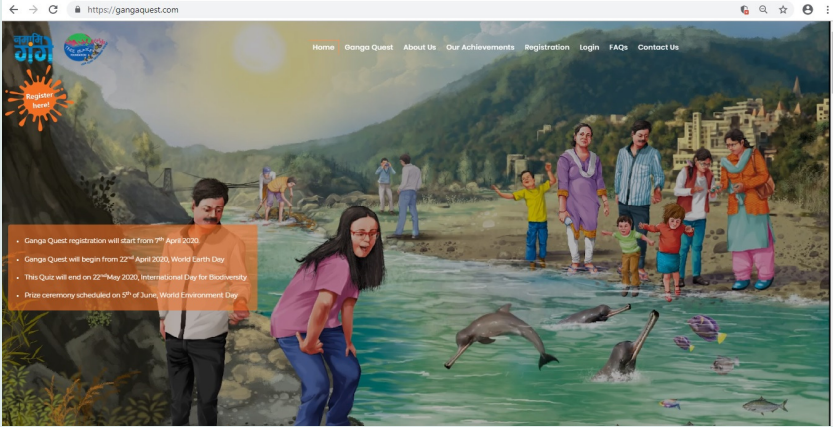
https://gangaquest.com

नमामि गंगे

Home Ganga Quest About Us Our Achievements Registration Login FAQs Contact Us

Register here!

- Ganga Quest registration will start from 7$^{th}$ April 2020.
- Ganga Quest will begin from 22$^{nd}$ April 2020, World Earth Day
- This Quiz will end on 22$^{nd}$ May 2020, International Day for Biodiversity
- Prize ceremony scheduled on 5$^{th}$ of June, World Environment Day